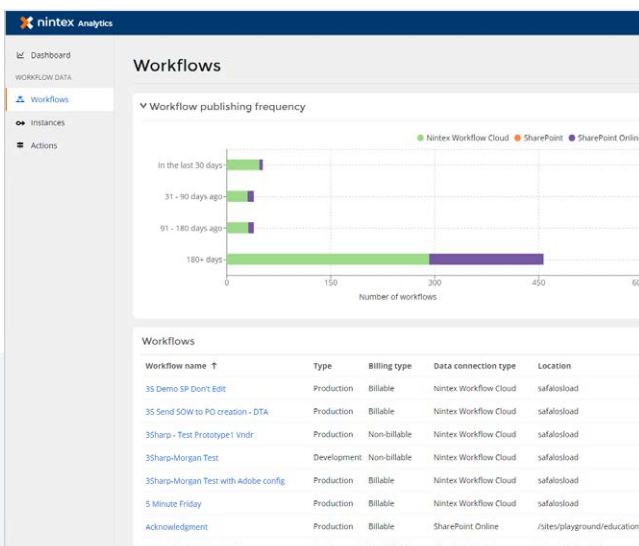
nintex Analytics

Dashboard
WORKFLOW DATA
Workflows
Instances
Actions

Workflows

Workflow publishing frequency

Nintex Workflow Cloud SharePoint SharePoint Onlin

In the last 30 days
31 - 90 days ago
91 - 180 days ago
180+ days

0 150 300 450 60

Number of workflows

Workflows

| Workflow name ↑ | Type | Billing type | Data connection type | Location |
|---|---|---|---|---|
| 3S Demo SP Don't Edit | Production | Billable | Nintex Workflow Cloud | safalosload |
| 3S Send SOW to PO creation - DTA | Production | Billable | Nintex Workflow Cloud | safalosload |
| 3Sharp - Test Prototype1 Vndr | Production | Non-billable | Nintex Workflow Cloud | safalosload |
| 3Sharp-Morgan Test | Development | Non-billable | Nintex Workflow Cloud | safalosload |
| 3Sharp-Morgan Test with Adobe config | Production | Billable | Nintex Workflow Cloud | safalosload |
| 5 Minute Friday | Production | Billable | Nintex Workflow Cloud | safalosload |
| Acknowledgment | Production | Billable | SharePoint Online | /sites/playground/education |